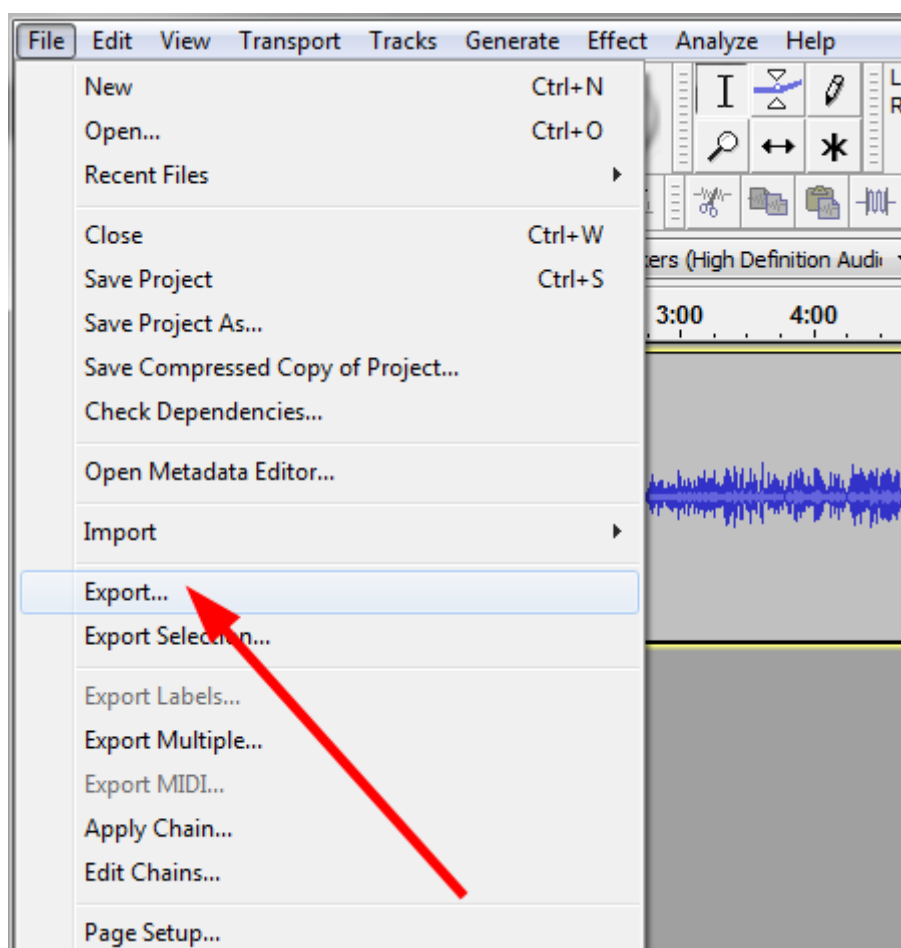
File Edit View Transport Tracks Generate Effect Analyze Help

New Ctrl+N
Open... Ctrl+O
Recent Files

Close Ctrl+W
Save Project Ctrl+S
Save Project As...
Save Compressed Copy of Project...
Check Dependencies...

Open Metadata Editor...

Import

Export...
Export Selec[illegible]n...

Export Labels...
Export Multiple...
Export MIDI...
Apply Chain...
Edit Chains...

Page Setup...

L
R

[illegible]ers (High Definition Audi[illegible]

3:00 4:00